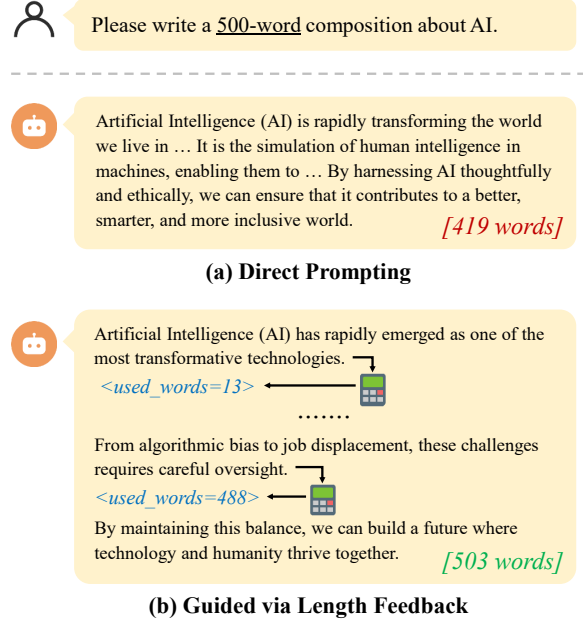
Please write a 500-word composition about AI.

Artificial Intelligence (AI) is rapidly transforming the world we live in … It is the simulation of human intelligence in machines, enabling them to … By harnessing AI thoughtfully and ethically, we can ensure that it contributes to a better, smarter, and more inclusive world.

[419 words]

(a) Direct Prompting

Artificial Intelligence (AI) has rapidly emerged as one of the most transformative technologies.

<used_words=13>

.......

From algorithmic bias to job displacement, these challenges requires careful oversight.

<used_words=488>

By maintaining this balance, we can build a future where technology and humanity thrive together.

[503 words]

(b) Guided via Length Feedback